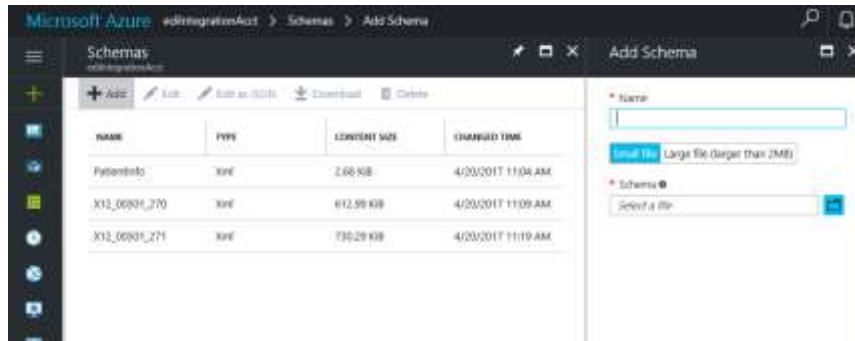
Microsoft Azure ediIntegrationAcct > Schemas > Add Schema

Schemas
ediIntegrationAcct

Add Edit Edit as JSON Download Delete

| NAME | TYPE | CONTENT SIZE | CHANGED TIME |
|---|---|---|---|
| PatientInfo | Xml | 2.68 KiB | 4/20/2017 11:04 AM |
| X12_00501_270 | Xml | 612.99 KiB | 4/20/2017 11:09 AM |
| X12_00501_271 | Xml | 730.29 KiB | 4/20/2017 11:19 AM |

Add Schema

* Name

Small file Large file (larger than 2MB)

* Schema

Select a file